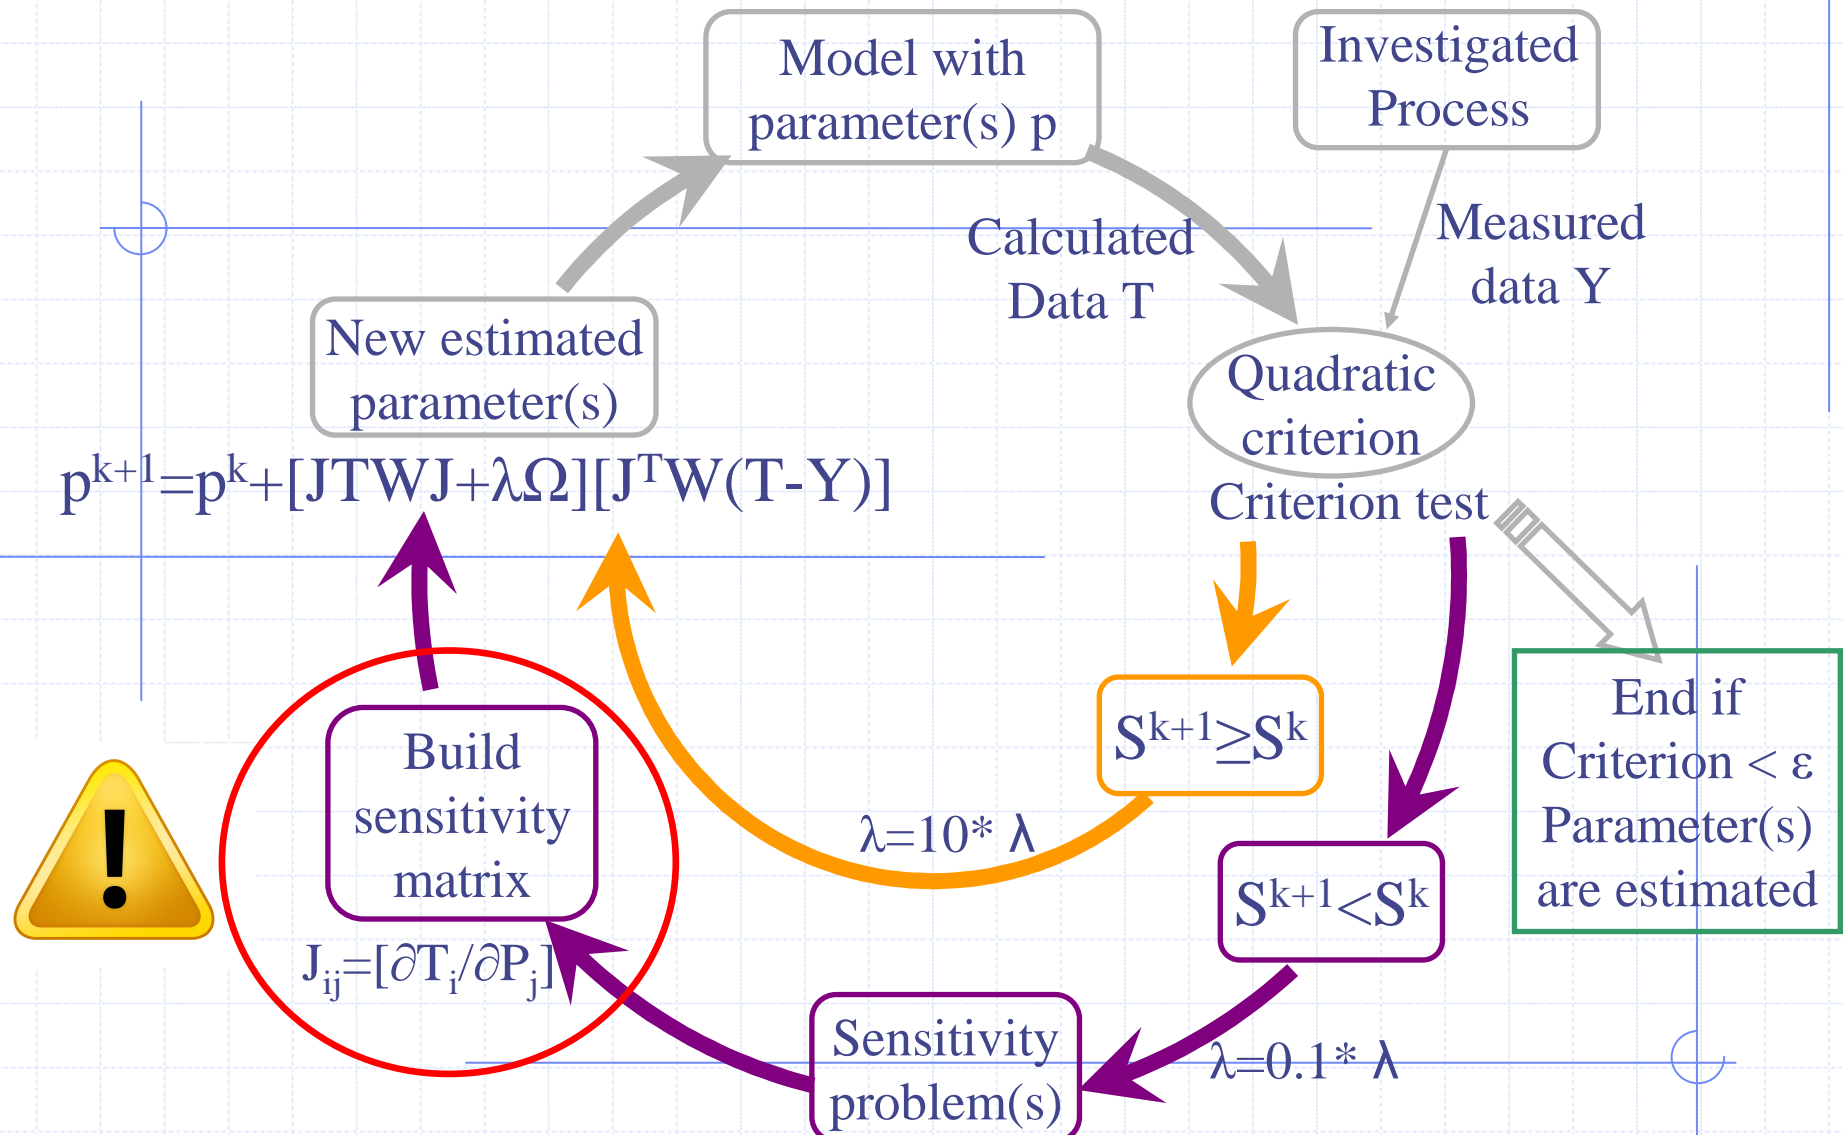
Model with parameter(s) p

Investigated Process

Calculated Data T

Measured data Y

New estimated parameter(s)

Quadratic criterion

$p^{k+1}=p^k+[JTWJ+\lambda\Omega][J^TW(T-Y)]$

Criterion test

$S^{k+1}\geq S^k$

End if Criterion < ε Parameter(s) are estimated

Build sensitivity matrix

$\lambda=10^* \lambda$

$S^{k+1}<S^k$

$J_{ij}=[\partial T_i/\partial P_j]$

Sensitivity problem(s)

$\lambda=0.1^* \lambda$